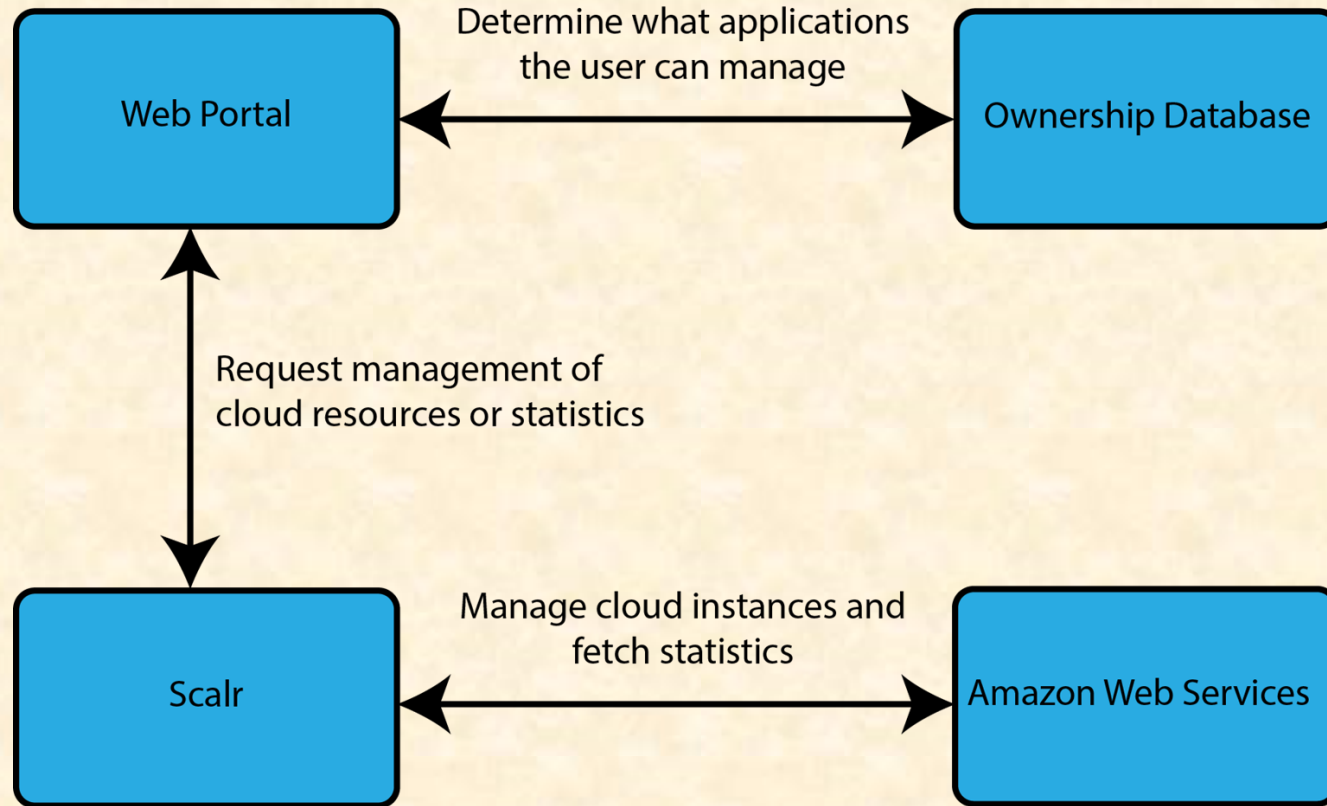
Web Portal

Determine what applications the user can manage

Ownership Database

Request management of cloud resources or statistics

Scalr

Manage cloud instances and fetch statistics

Amazon Web Services